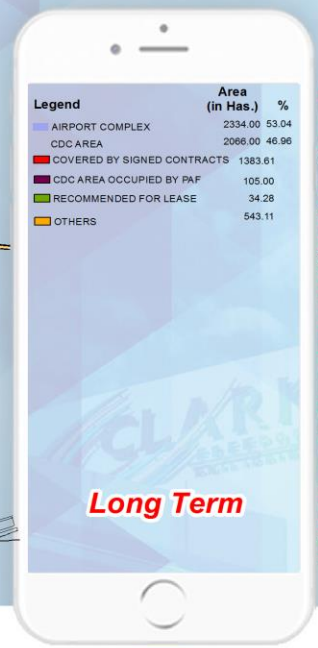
| Legend | Area (in Has.) | % |
|---|---|---|
| AIRPORT COMPLEX | 2334.00 | 53.04 |
| CDC AREA | 2066.00 | 46.96 |
| COVERED BY SIGNED CONTRACTS | 1383.61 | |
| CDC AREA OCCUPIED BY PAF | 105.00 | |
| RECOMMENDED FOR LEASE | 34.28 | |
| OTHERS | 543.11 | |

CLARK

Long Term